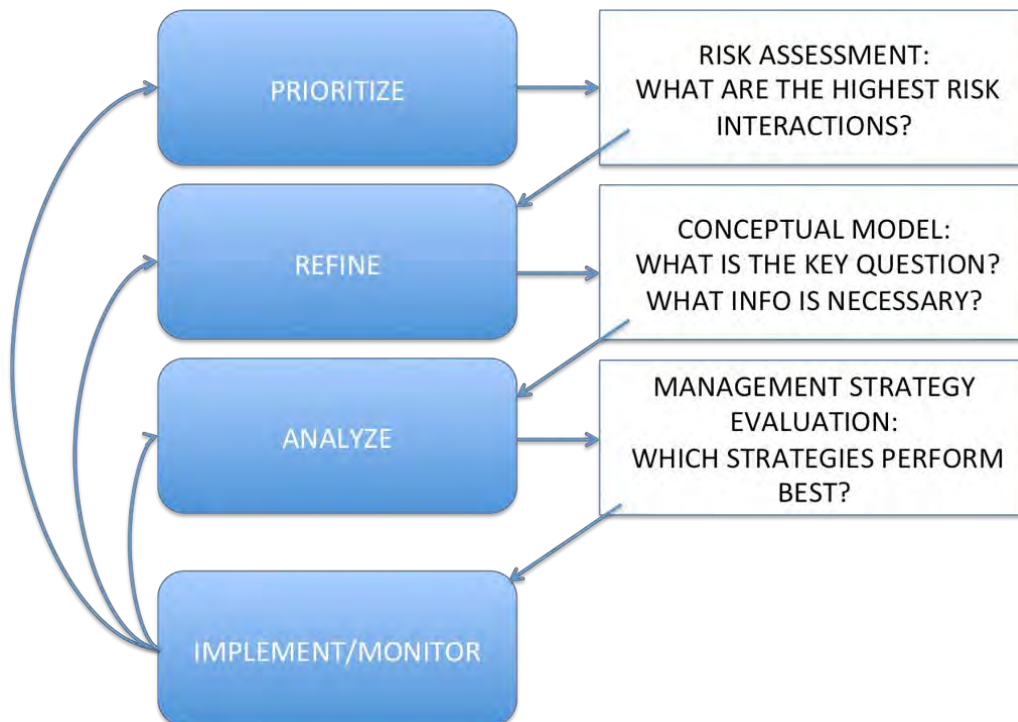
PRIORITIZE

RISK ASSESSMENT: WHAT ARE THE HIGHEST RISK INTERACTIONS?

REFINE

CONCEPTUAL MODEL: WHAT IS THE KEY QUESTION? WHAT INFO IS NECESSARY?

ANALYZE

MANAGEMENT STRATEGY EVALUATION: WHICH STRATEGIES PERFORM BEST?

IMPLEMENT/MONITOR